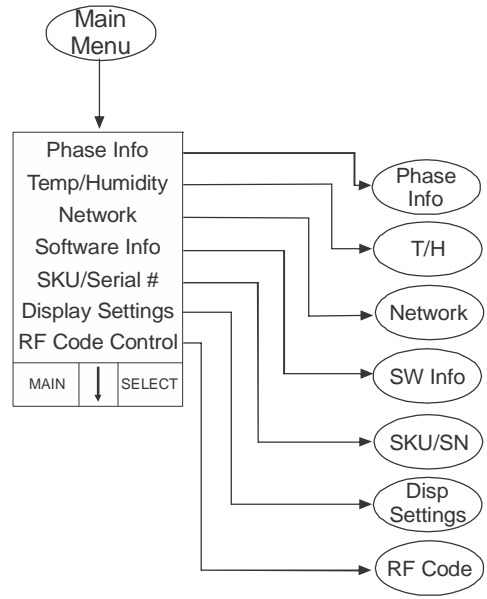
Main Menu

Phase Info
Temp/Humidity
Network
Software Info
SKU/Serial #
Display Settings
RF Code Control

| MAIN | ↓ | SELECT |
|---|---|---|

Phase Info

T/H

Network

SW Info

SKU/SN

Disp Settings

RF Code